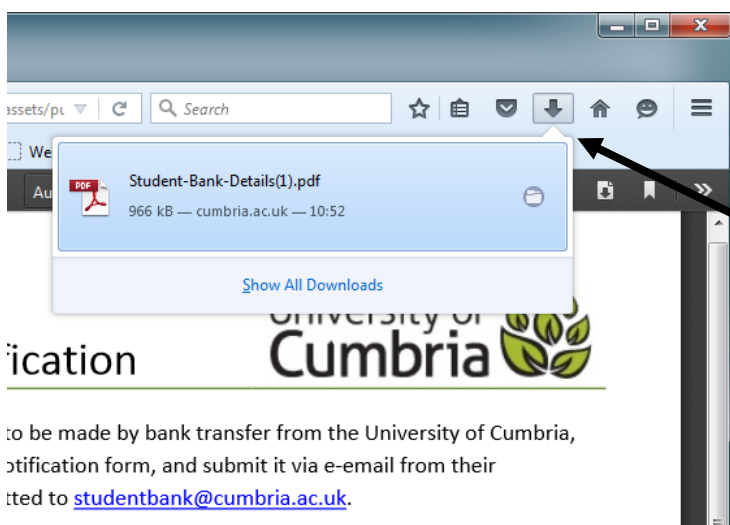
assets/pu

Search

We

Au

PDF

Student-Bank-Details(1).pdf

966 kB — cumbria.ac.uk — 10:52

Show All Downloads

University of Cumbria

fication

to be made by bank transfer from the University of Cumbria, otification form, and submit it via e-email from their tted to studentbank@cumbria.ac.uk.